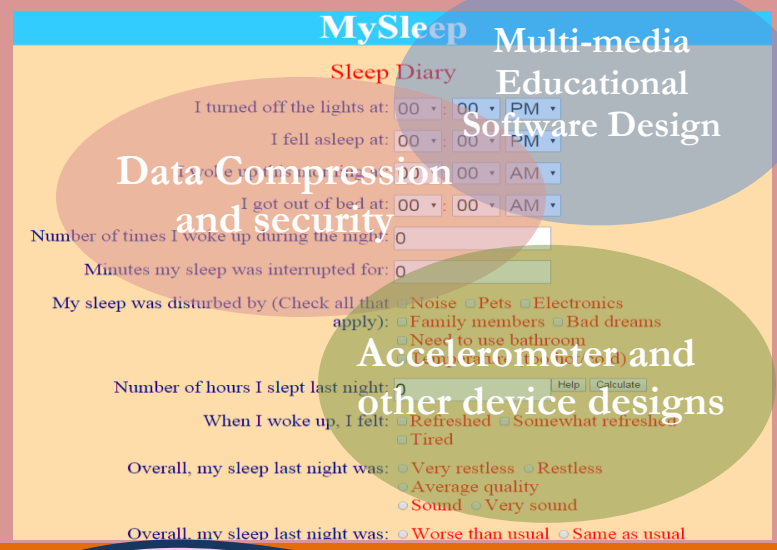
MySleep

Multi-media Educational Software Design

Sleep Diary

I turned off the lights at: 00 : 00 PM

I fell asleep at: 00 : 00 PM

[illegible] 00 : 00 AM

I got out of bed at: 00 : 00 AM

Data Compression and security

Number of times I woke up during the night: 0

Minutes my sleep was interrupted for: 0

My sleep was disturbed by (Check all that apply): Noise Pets Electronics Family members Bad dreams Need to use bathroom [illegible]

Accelerometer and other device designs

Number of hours I slept last night: 0 Help Calculate

When I woke up, I felt: Refreshed Somewhat refreshed Tired

Overall, my sleep last night was: Very restless Restless Average quality Sound Very sound

Overall, my sleep last night was: Worse than usual Same as usual